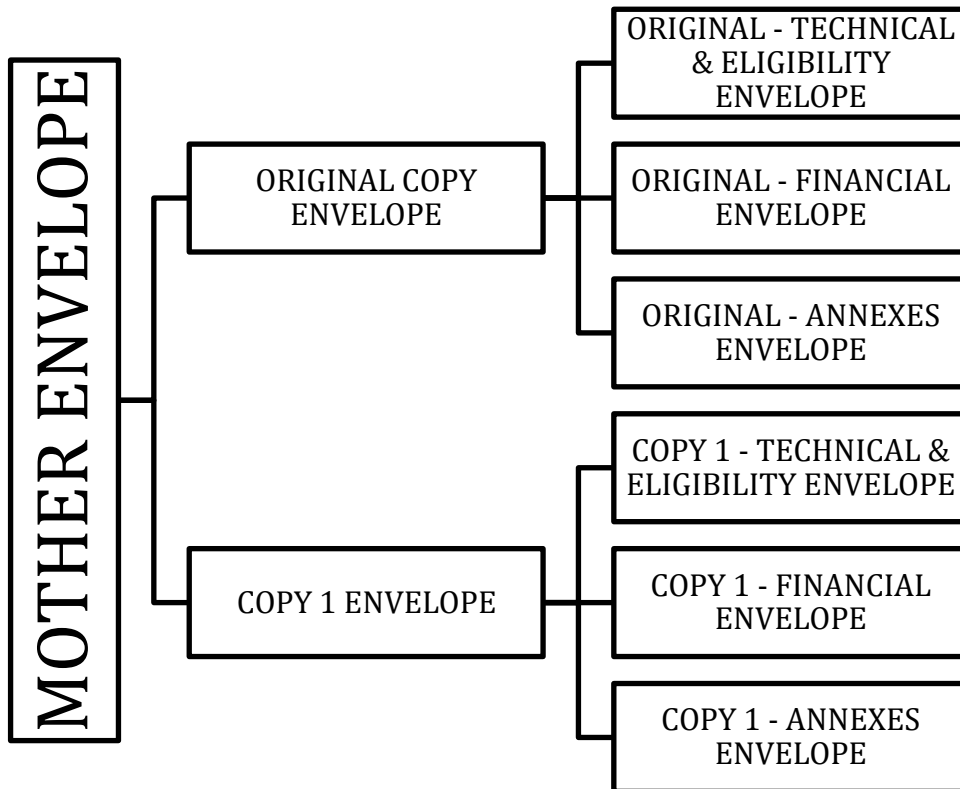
MOTHER ENVELOPE

ORIGINAL COPY ENVELOPE

ORIGINAL - TECHNICAL & ELIGIBILITY ENVELOPE

ORIGINAL - FINANCIAL ENVELOPE

ORIGINAL - ANNEXES ENVELOPE

COPY 1 ENVELOPE

COPY 1 - TECHNICAL & ELIGIBILITY ENVELOPE

COPY 1 - FINANCIAL ENVELOPE

COPY 1 - ANNEXES ENVELOPE